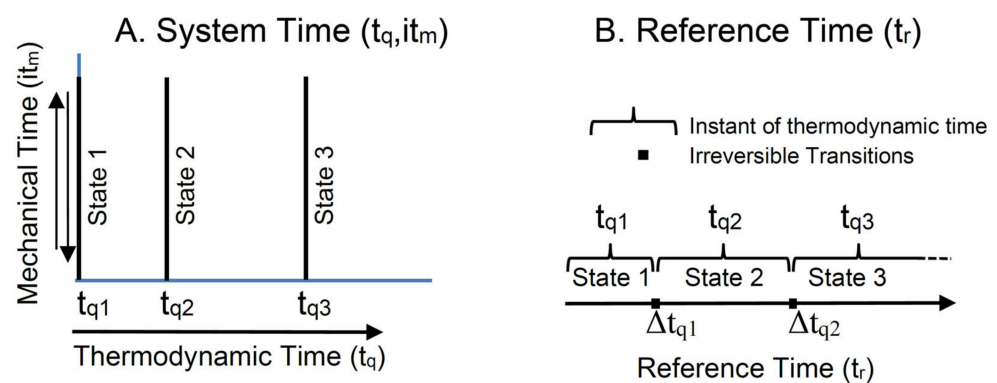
A. System Time ($t_q$,$it_m$)

Mechanical Time ($it_m$)

State 1

State 2

State 3

$t_{q1}$ $t_{q2}$ $t_{q3}$

Thermodynamic Time ($t_q$)

B. Reference Time ($t_r$)

Instant of thermodynamic time

Irreversible Transitions

$t_{q1}$ $t_{q2}$ $t_{q3}$

State 1 State 2 State 3

$\Delta t_{q1}$ $\Delta t_{q2}$

Reference Time ($t_r$)